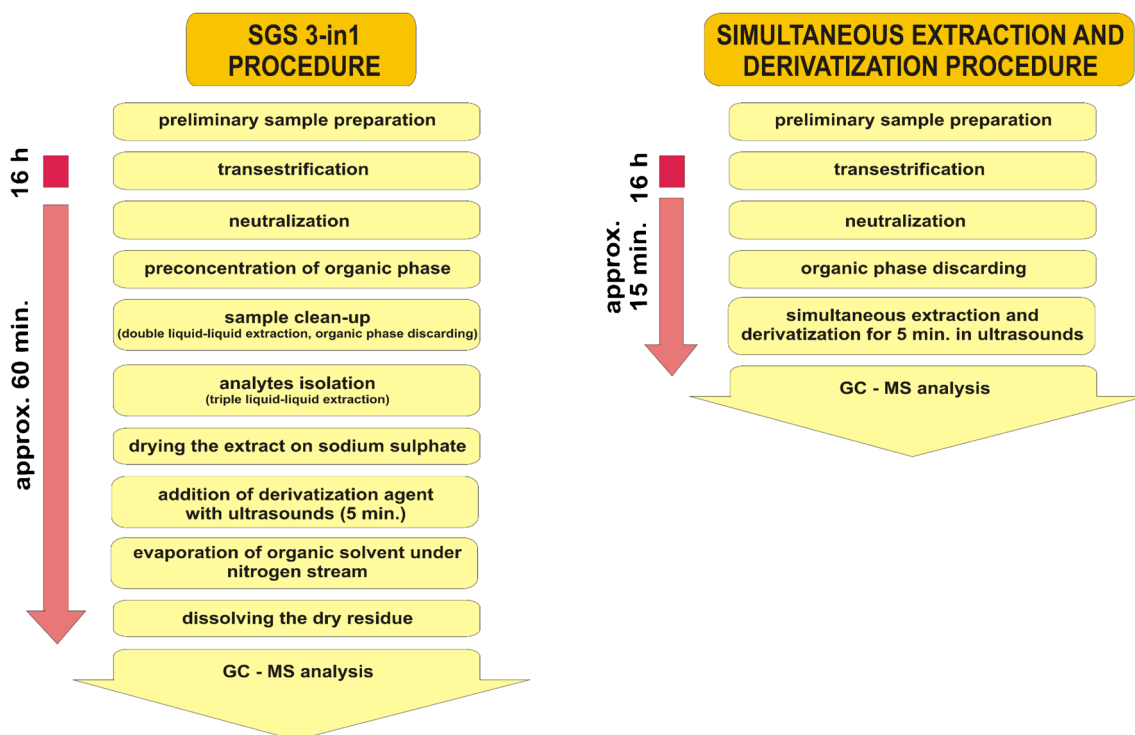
SGS 3-in1 PROCEDURE

16 h

approx. 60 min.

preliminary sample preparation

transestrification

neutralization

preconcentration of organic phase

sample clean-up
(double liquid-liquid extraction, organic phase discarding)

analytes isolation
(triple liquid-liquid extraction)

drying the extract on sodium sulphate

addition of derivatization agent with ultrasounds (5 min.)

evaporation of organic solvent under nitrogen stream

dissolving the dry residue

GC - MS analysis

SIMULTANEOUS EXTRACTION AND DERIVATIZATION PROCEDURE

16 h

approx. 15 min.

preliminary sample preparation

transestrification

neutralization

organic phase discarding

simultaneous extraction and derivatization for 5 min. in ultrasounds

GC - MS analysis